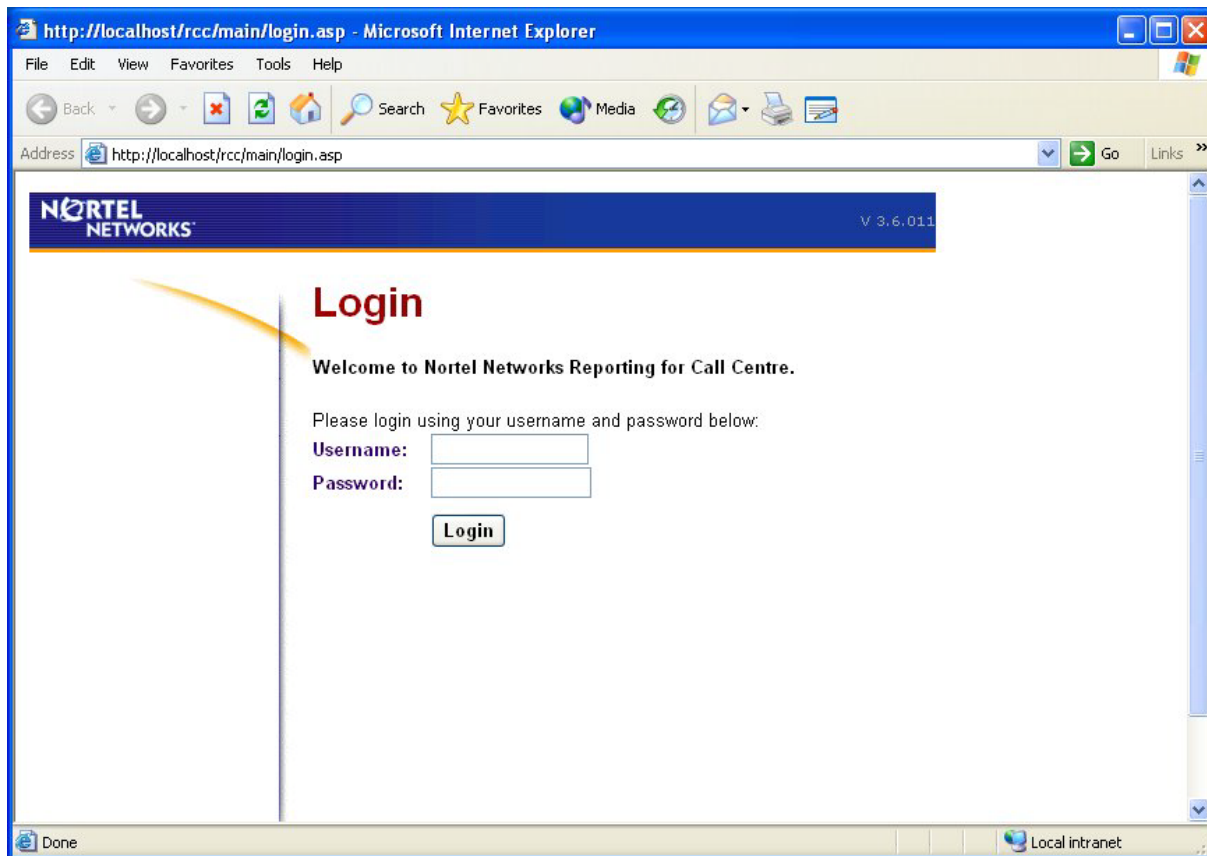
http://localhost/rcc/main/login.asp - Microsoft Internet Explorer

File Edit View Favorites Tools Help

Back Search Favorites Media

Address http://localhost/rcc/main/login.asp Go Links »

NORTEL NETWORKS

V 3.6.011

Login

Welcome to Nortel Networks Reporting for Call Centre.

Please login using your username and password below:

Username:

Password:

Login

Done

Local intranet